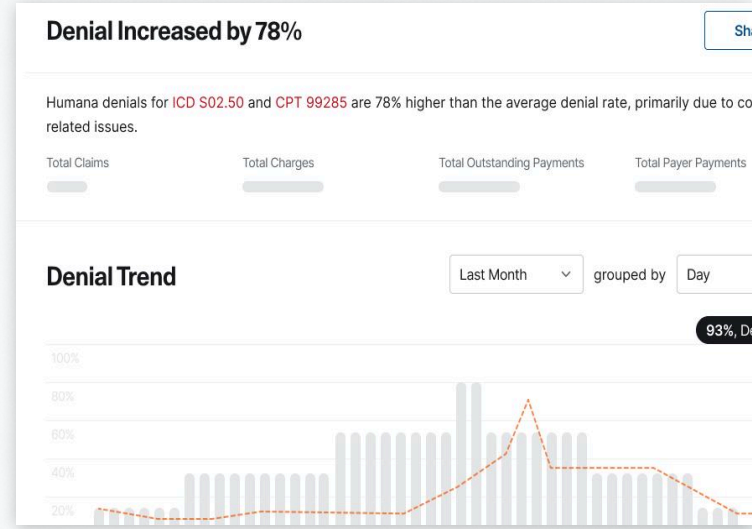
Denial Increased by 78%

Sh

Humana denials for ICD S02.50 and CPT 99285 are 78% higher than the average denial rate, primarily due to co related issues.

Total Claims

Total Charges

Total Outstanding Payments

Total Payer Payments

Denial Trend

Last Month

grouped by

Day

93%, De

100%

80%

60%

40%

20%